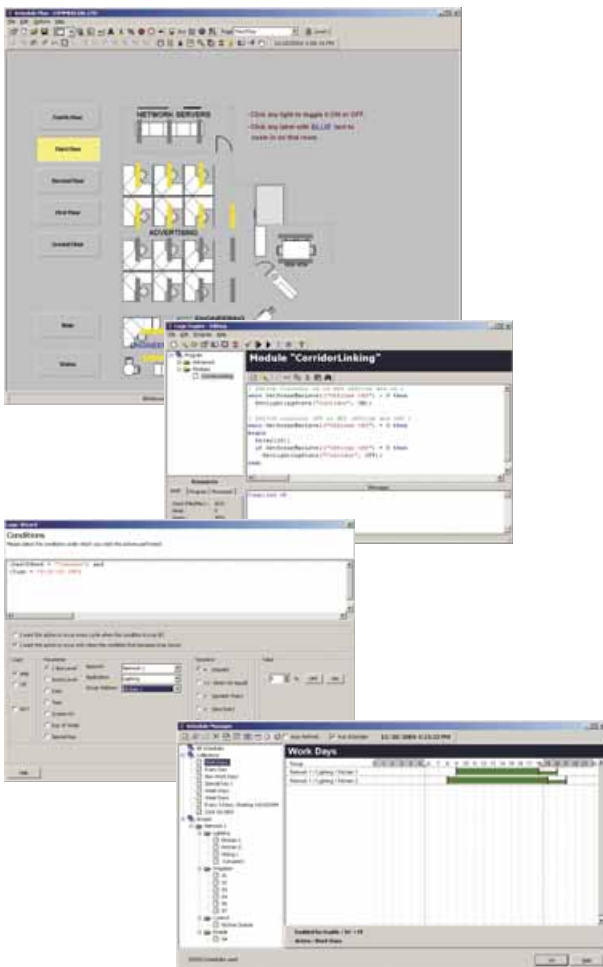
NETWORK SERVERS

- Click any light to toggle it ON or OFF
- Click any label with BLUE text to move to on that room

Fourth Floor
Third Floor
Second Floor
First Floor
Ground Floor

ADVERTISING

ENGINEERING

Logic Engine

Module "CorridorLinking"

Compiled OK

Logic Wizard

Conditions

Please select the condition under which you wish the actions performed

Work Days

Network 1 / Lighting / Kitchen 1
Network 1 / Lighting / Kitchen 2

11/10/2004 4:15:22 PM